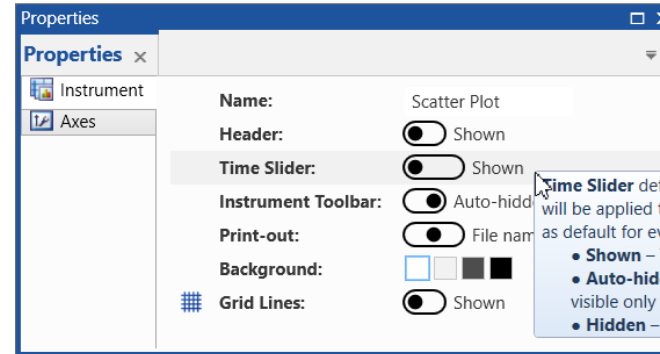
Properties

Properties ×

Instrument

Axes

Name: Scatter Plot

Header: Shown

Time Slider: Shown

Instrument Toolbar: Auto-hidd

Print-out: File nam

Background:

Grid Lines: Shown

Time Slider def
will be applied t
as default for ev
• Shown –
• Auto-hid
visible only
• Hidden –